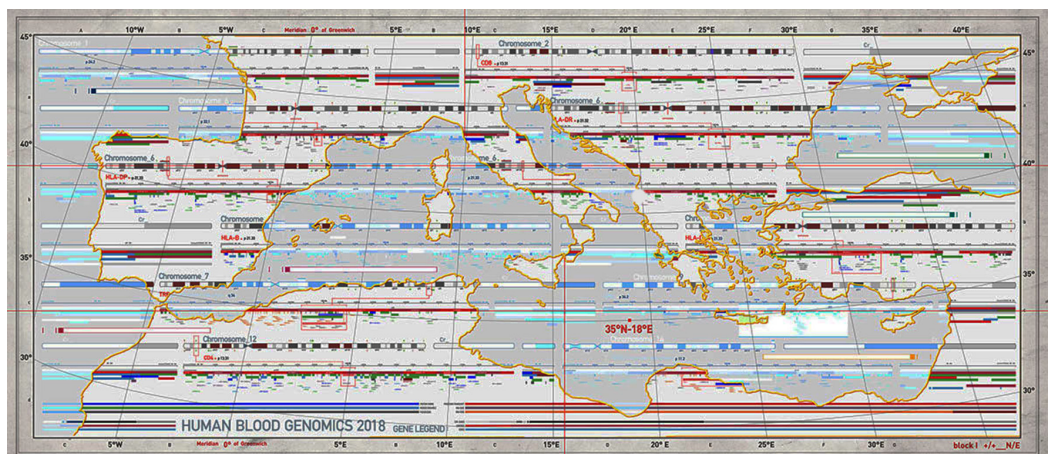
10°W
5°W
Meridian 0° of Greenwich
5°E
10°E
15°E
20°E
25°E
30°E
35°E
40°E
45°
45°
40°
40°
35°
35°
30°
30°
Chromosome_1
Chromosome_2
CD8
Chromosome_6
HLA-DR
Chromosome_6
HLA-DP
Chromosome_6
Chromosome
HLA-B
Chromosome_7
Chromosome
35°N-18°E
Chromosome_12
CD4
HUMAN BLOOD GENOMICS 2018
GENE LEGEND
5°W
Meridian 0° of Greenwich
5°E
10°E
15°E
20°E
25°E
30°E
35°E
block I +/+ N/E